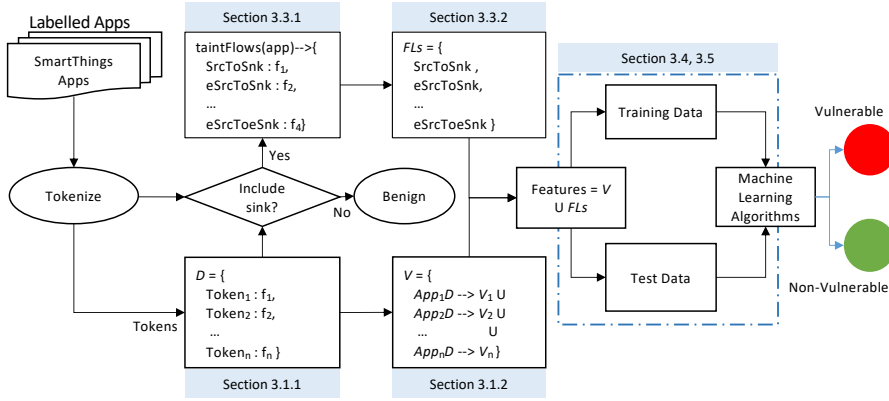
Labelled Apps

SmartThings Apps

Section 3.3.1

taintFlows(app)-->{
SrcToSnk : $f_1$,
eSrcToSnk : $f_2$,
…
eSrcToeSnk : $f_4$}

Section 3.3.2

$FLs$ = {
SrcToSnk ,
eSrcToSnk,
…
eSrcToeSnk }

Section 3.4, 3.5

Training Data

Vulnerable

Tokenize

Yes

Include sink?

No

Benign

Features = $V$ U $FLs$

Machine Learning Algorithms

Test Data

Non-Vulnerable

$D$ = {
$Token_1$ : $f_1$,
$Token_2$ : $f_2$,
…
$Token_n$ : $f_n$ }

Tokens

$V$ = {
$App_1D$ --> $V_1$ U
$App_2D$ --> $V_2$ U
… U
$App_nD$ --> $V_n$}

Section 3.1.1

Section 3.1.2